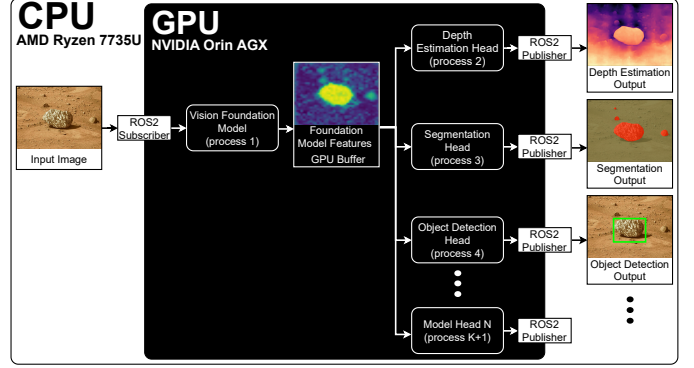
CPU
AMD Ryzen 7735U

GPU
NVIDIA Orin AGX

Input Image

ROS2 Subscriber

Vision Foundation Model (process 1)

Foundation Model Features
GPU Buffer

Depth Estimation Head (process 2)

ROS2 Publisher

Depth Estimation Output

Segmentation Head (process 3)

ROS2 Publisher

Segmentation Output

Object Detection Head (process 4)

ROS2 Publisher

Object Detection Output

Model Head N (process K+1)

ROS2 Publisher